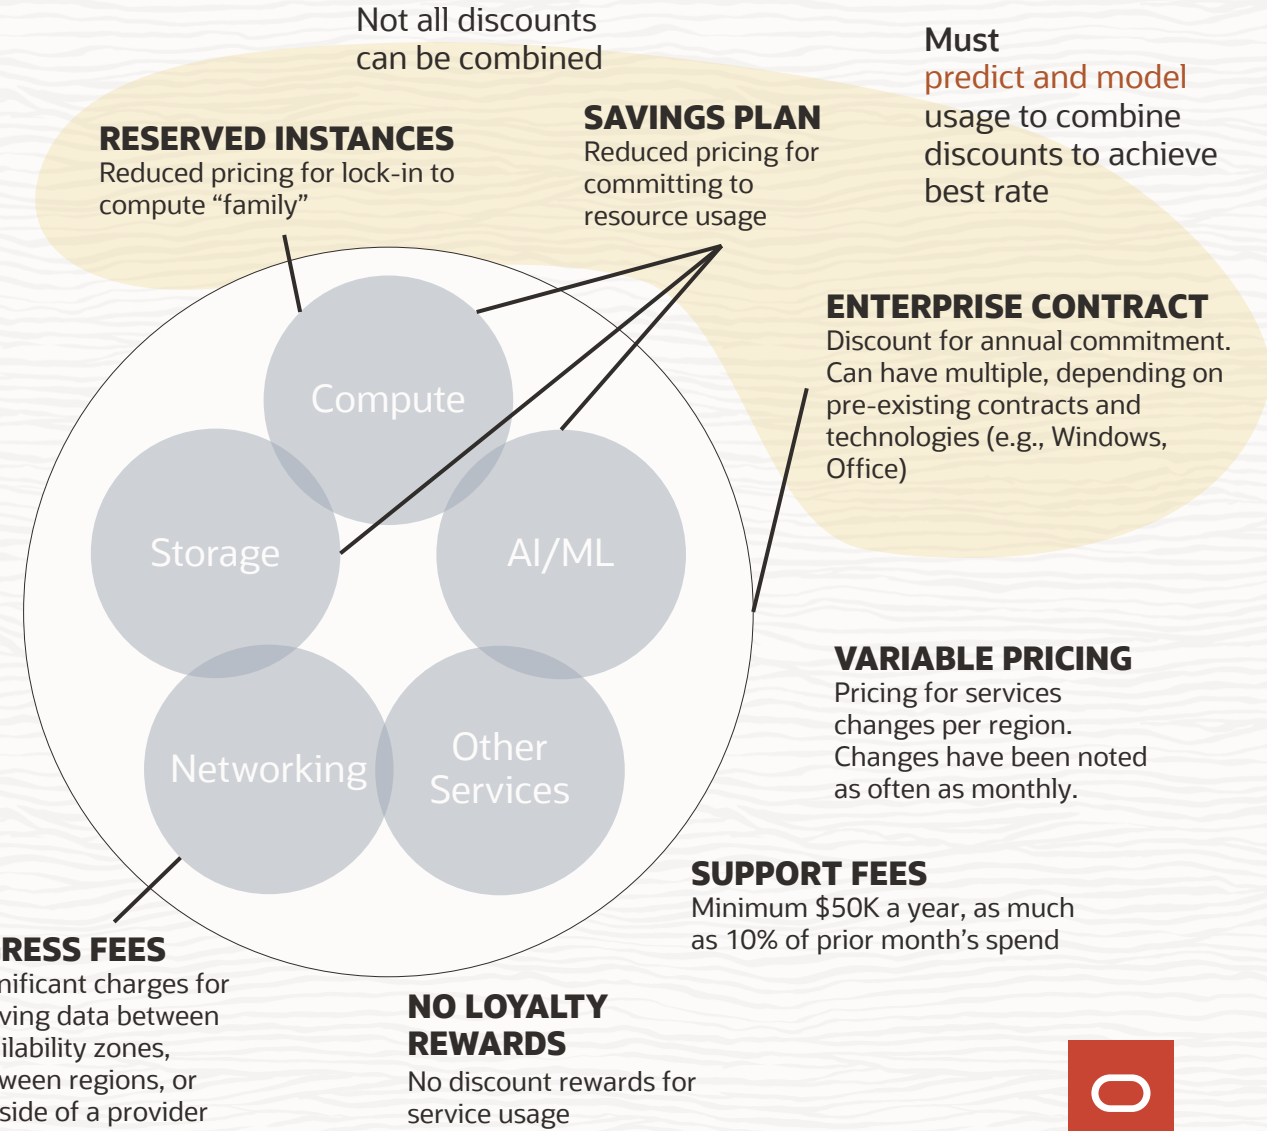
Not all discounts can be combined

Must predict and model usage to combine discounts to achieve best rate

RESERVED INSTANCES
Reduced pricing for lock-in to compute "family"

SAVINGS PLAN
Reduced pricing for committing to resource usage

ENTERPRISE CONTRACT
Discount for annual commitment. Can have multiple, depending on pre-existing contracts and technologies (e.g., Windows, Office)

Compute

Storage

AI/ML

Networking

Other Services

VARIABLE PRICING
Pricing for services changes per region. Changes have been noted as often as monthly.

SUPPORT FEES
Minimum $50K a year, as much as 10% of prior month's spend

RESS FEES
nificant charges for ving data between ilability zones, ween regions, or side of a provider

NO LOYALTY REWARDS
No discount rewards for service usage